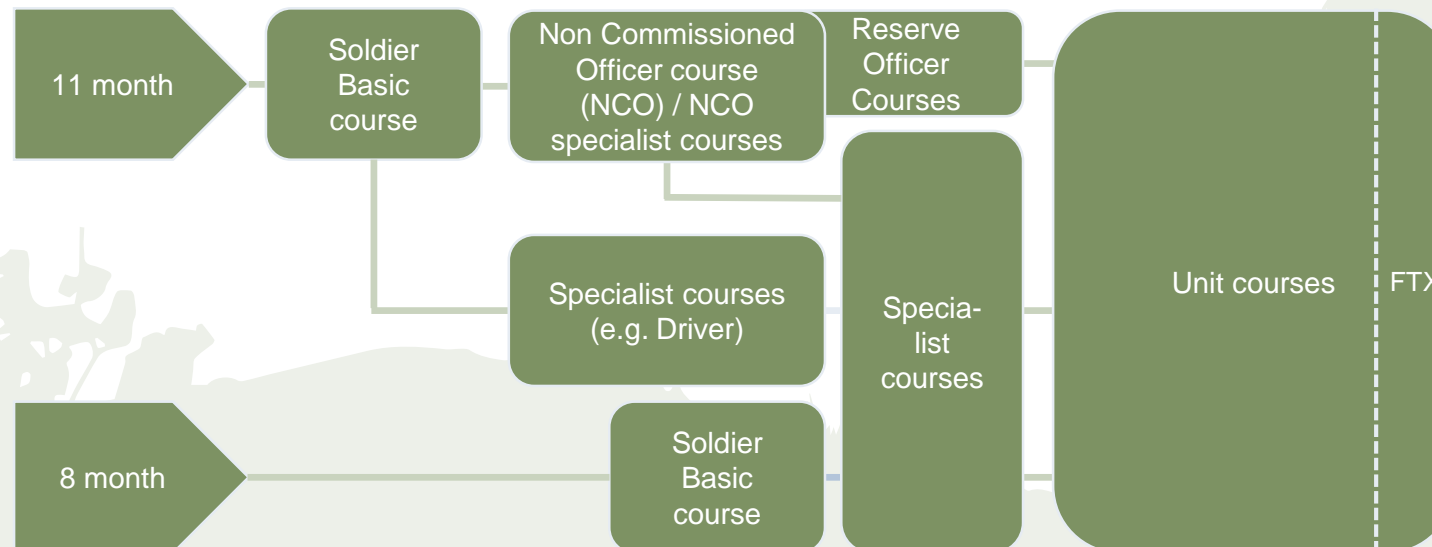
11 month

Soldier Basic course

Non Commissioned Officer course (NCO) / NCO specialist courses

Reserve Officer Courses

Specialist courses (e.g. Driver)

Specialist courses

Unit courses

FTX

8 month

Soldier Basic course